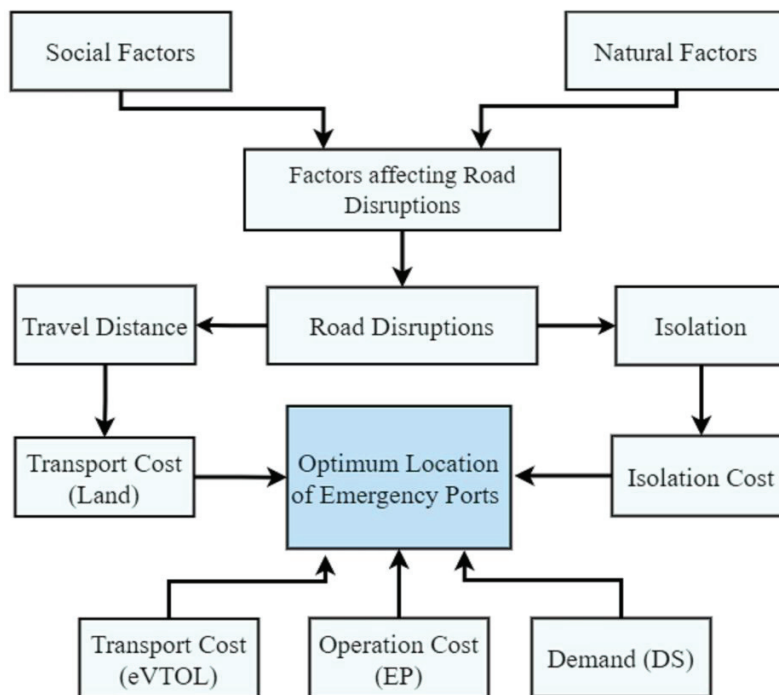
Social Factors

Natural Factors

Factors affecting Road Disruptions

Travel Distance

Road Disruptions

Isolation

Transport Cost (Land)

Optimum Location of Emergency Ports

Isolation Cost

Transport Cost (eVTOL)

Operation Cost (EP)

Demand (DS)